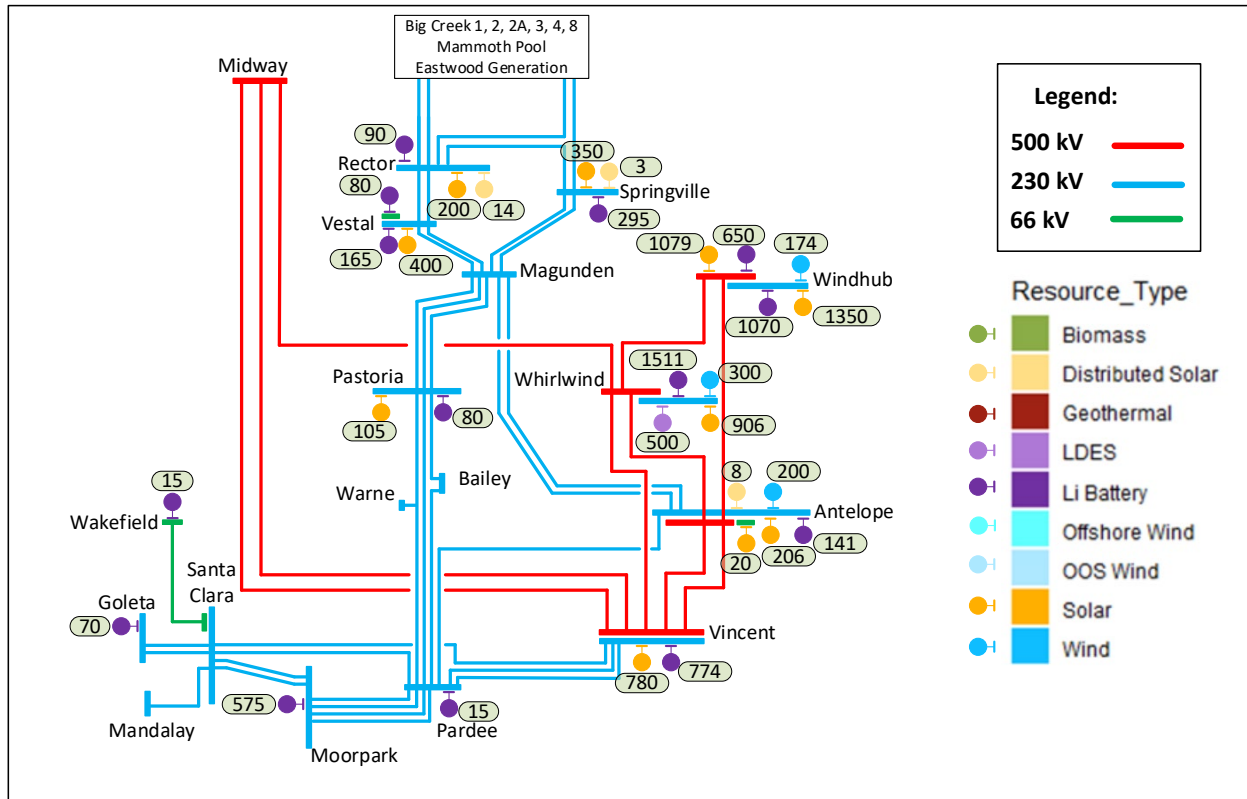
Big Creek 1, 2, 2A, 3, 4, 8
Mammoth Pool
Eastwood Generation

Midway

90
Rector
80
Vestal
165
400
200
14
350
3
Springville
295
Magunden
1079
650
174
Windhub
1070
1350

Pastoria
105
80
Whirlwind
1511
300
500
906

15
Wakefield
Warne
Bailey
8
200
Antelope
20
206
141

Santa Clara
Goleta
70
Vincent
780
774
575
Mandalay
Moorpark
Pardee
15

Legend:
500 kV
230 kV
66 kV

Resource_Type
Biomass
Distributed Solar
Geothermal
LDES
Li Battery
Offshore Wind
OOS Wind
Solar
Wind